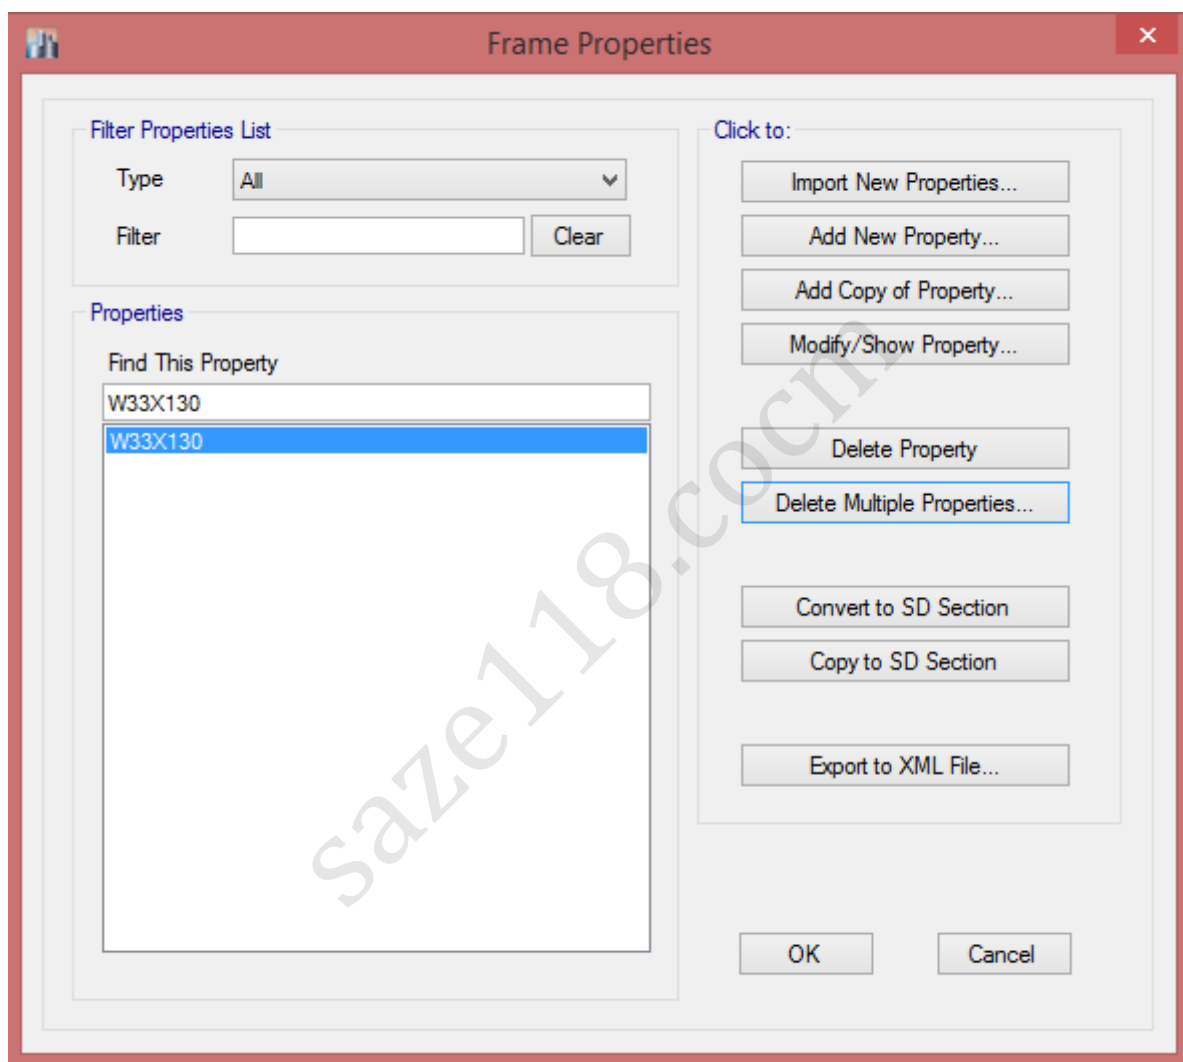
Frame Properties

Filter Properties List

Type All

Filter Clear

Properties

Find This Property

W33X130

W33X130

Click to:

Import New Properties...

Add New Property...

Add Copy of Property...

Modify/Show Property...

Delete Property

Delete Multiple Properties...

Convert to SD Section

Copy to SD Section

Export to XML File...

OK

Cancel

saze118.com